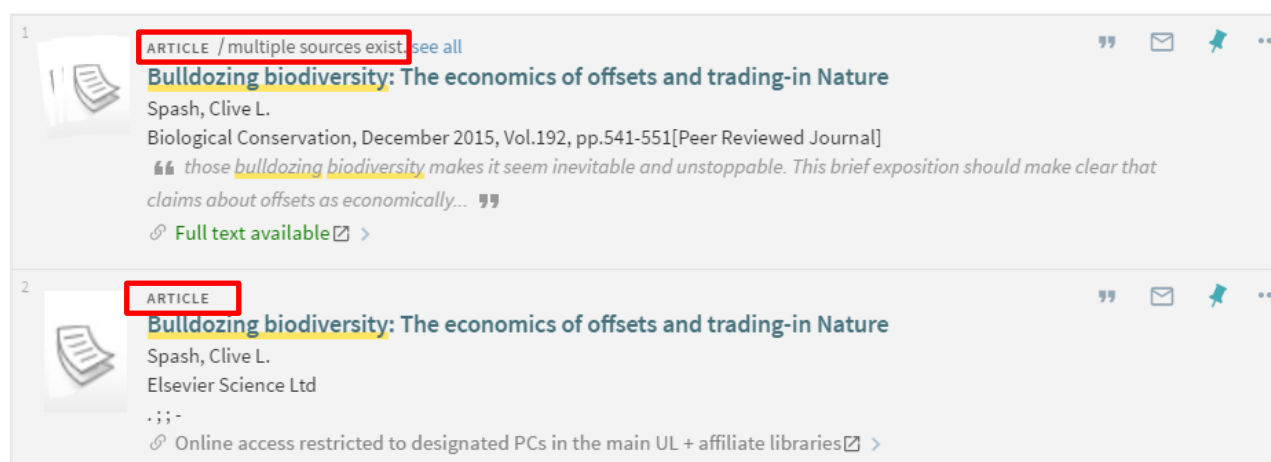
1

ARTICLE / multiple sources exist. see all

Bulldozing biodiversity: The economics of offsets and trading-in Nature

Spash, Clive L.

Biological Conservation, December 2015, Vol.192, pp.541-551[Peer Reviewed Journal]

those bulldozing biodiversity makes it seem inevitable and unstoppable. This brief exposition should make clear that claims about offsets as economically...

Full text available

2

ARTICLE

Bulldozing biodiversity: The economics of offsets and trading-in Nature

Spash, Clive L.

Elsevier Science Ltd

. ; ; -

Online access restricted to designated PCs in the main UL + affiliate libraries